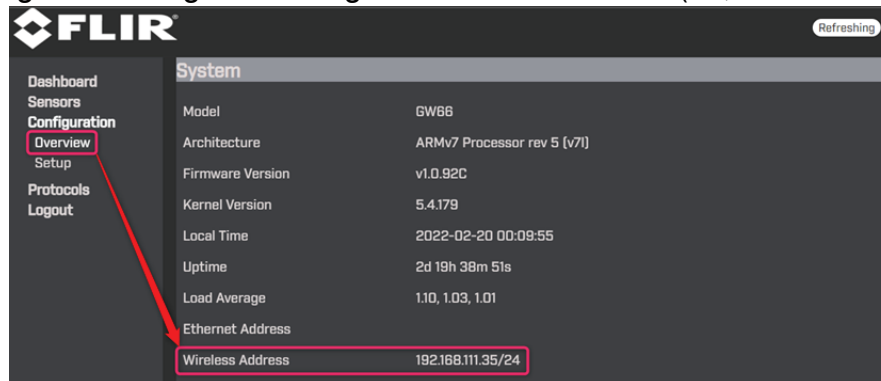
FLIR

Refreshing

Dashboard
Sensors
Configuration
Overview
Setup
Protocols
Logout

System

| Model | GW66 |
|---|---|
| Architecture | ARMv7 Processor rev 5 (v7l) |
| Firmware Version | v1.0.92C |
| Kernel Version | 5.4.179 |
| Local Time | 2022-02-20 00:09:55 |
| Uptime | 2d 19h 38m 51s |
| Load Average | 1.10, 1.03, 1.01 |
| Ethernet Address | |
| Wireless Address | 192.168.111.35/24 |